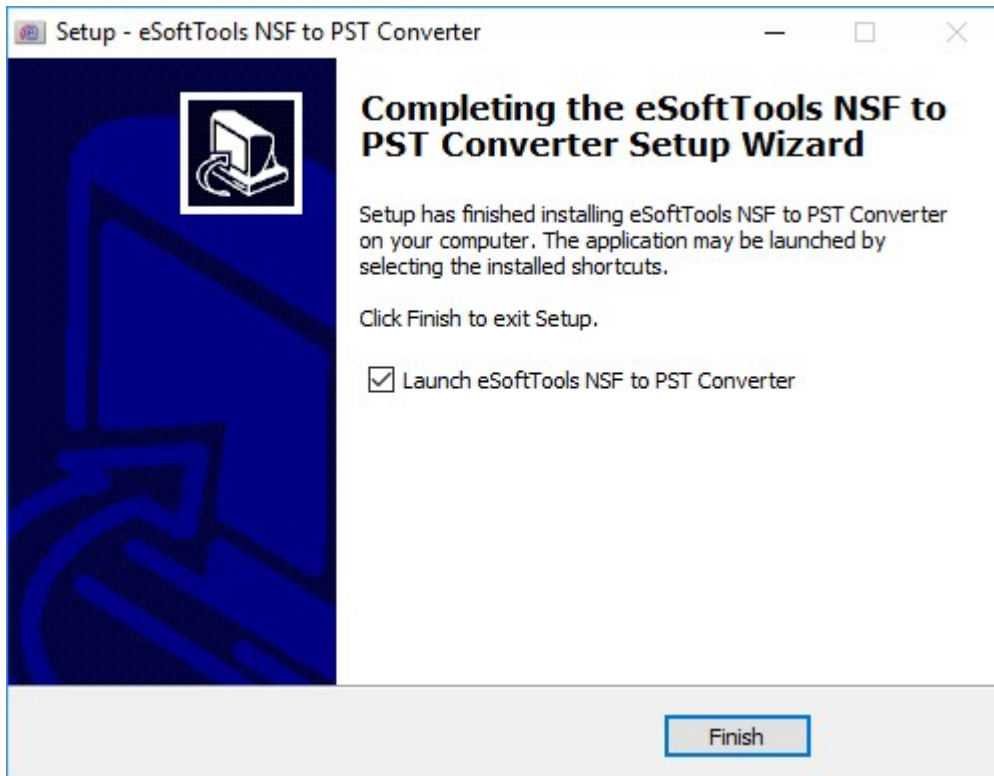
Setup - eSoftTools NSF to PST Converter

Completing the eSoftTools NSF to PST Converter Setup Wizard

Setup has finished installing eSoftTools NSF to PST Converter on your computer. The application may be launched by selecting the installed shortcuts.

Click Finish to exit Setup.

Launch eSoftTools NSF to PST Converter

Finish